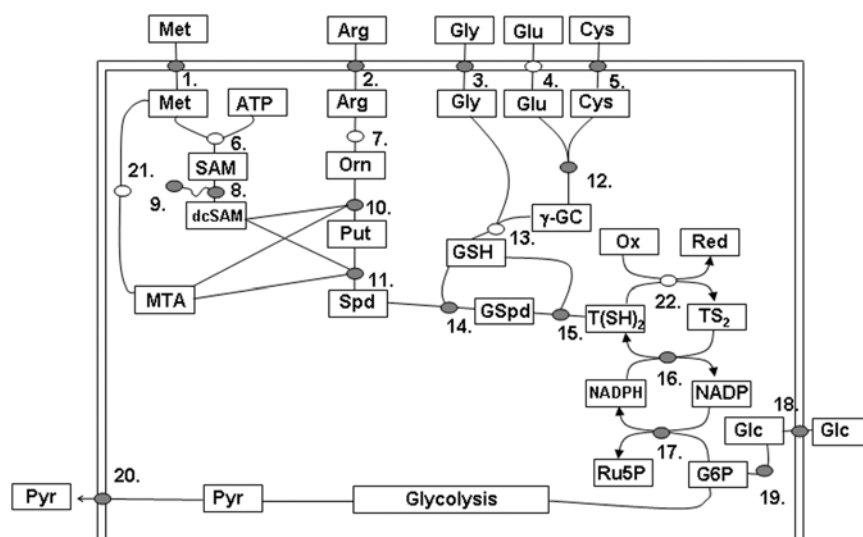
Met
Arg
Gly
Glu
Cys
1.
2.
3.
4.
5.
Met
ATP
Arg
Gly
Glu
Cys
6.
7.
SAM
Orn
12.
21.
9.
8.
dcSAM
10.
Put
γ-GC
13.
Ox
Red
GSH
11.
MTA
Spd
GSpd
22.
$T(SH)_2$
$TS_2$
14.
15.
16.
NADPH
NADP
18.
Glc
Glc
17.
Ru5P
G6P
19.
20.
Pyr
Pyr
Glycolysis